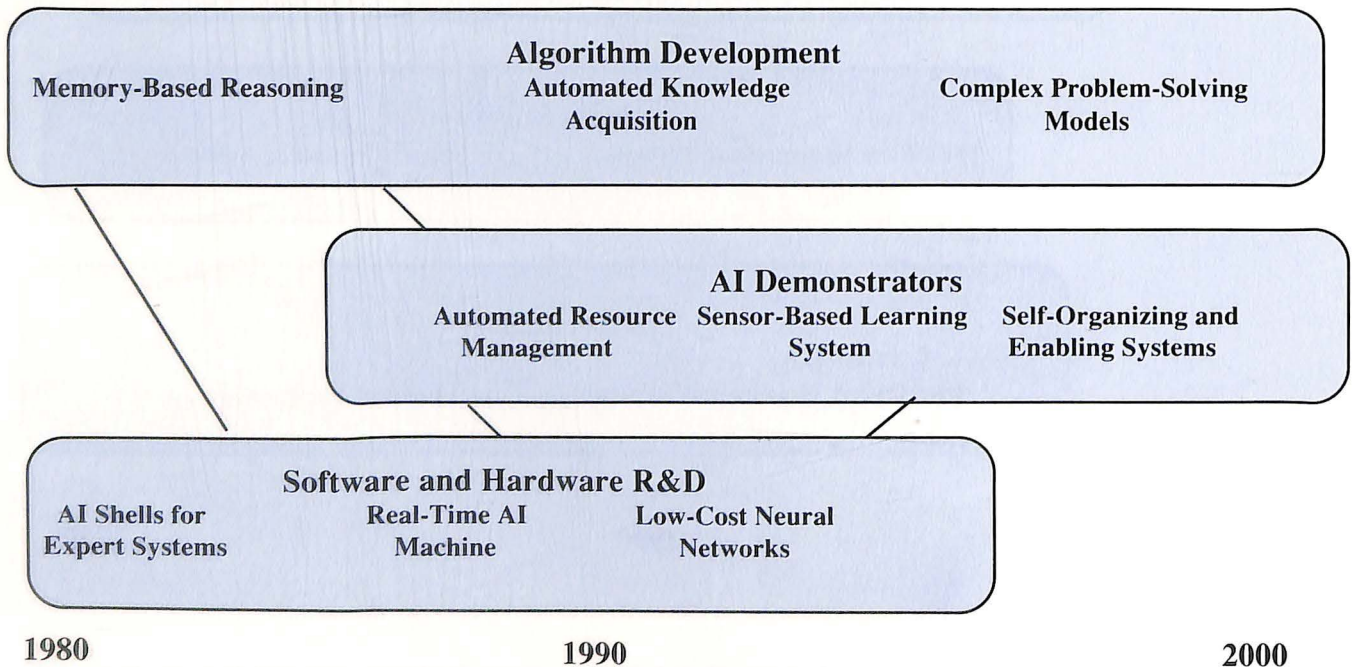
Algorithm Development

Memory-Based Reasoning

Automated Knowledge Acquisition

Complex Problem-Solving Models

AI Demonstrators

Automated Resource Management

Sensor-Based Learning System

Self-Organizing and Enabling Systems

Software and Hardware R&D

AI Shells for Expert Systems

Real-Time AI Machine

Low-Cost Neural Networks

1980

1990

2000